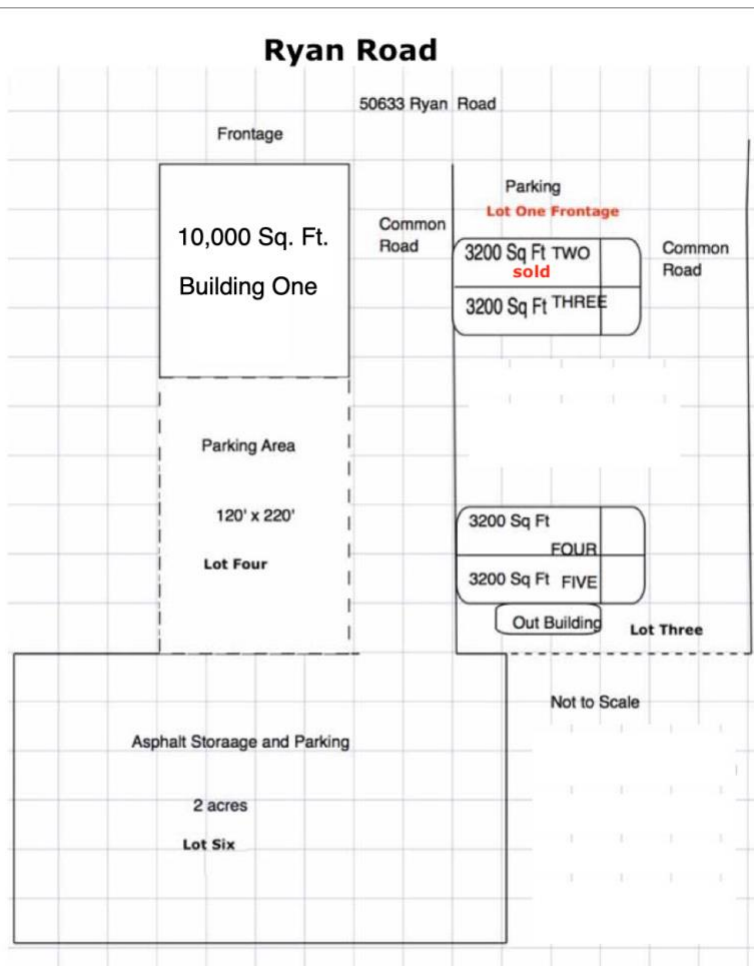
Ryan Road

50633 Ryan Road

Frontage

10,000 Sq. Ft.

Building One

Common Road

Parking

Lot One Frontage

3200 Sq Ft TWO
sold

3200 Sq Ft THREE

Common Road

Parking Area

120' x 220'

Lot Four

3200 Sq Ft FOUR

3200 Sq Ft FIVE

Out Building

Lot Three

Not to Scale

Asphalt Storaage and Parking

2 acres

Lot Six